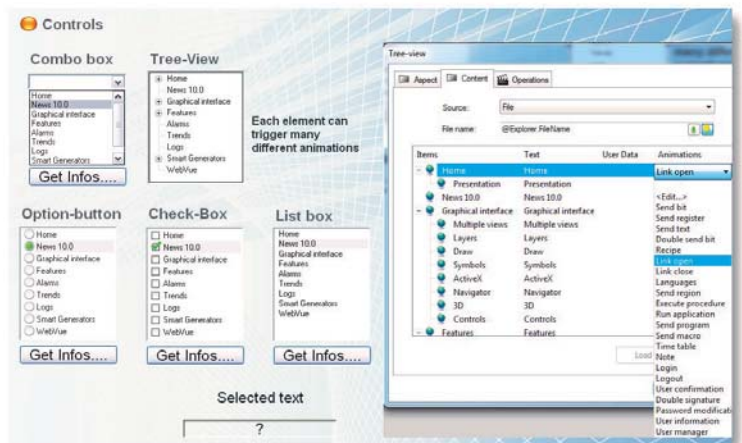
Controls

Combo box

Home
News 10.0
Graphical interface
Features
Alarms
Trends
Logs
Smart Generators

Get Infos....

Tree-View

Home
News 10.0
Graphical interface
Features
Alarms
Trends
Logs
Smart Generators
WebVue

Each element can trigger many different animations

Option-button

Home
News 10.0
Graphical interface
Features
Alarms
Trends
Logs
Smart Generators
WebVue

Get Infos....

Check-Box

Home
News 10.0
Graphical interface
Features
Alarms
Trends
Logs
Smart Generators
WebVue

Get Infos....

List box

Home
News 10.0
Graphical interface
Features
Alarms
Trends
Logs
Smart Generators
WebVue

Get Infos....

Selected text

?

Tree-view

Aspect | Content | Operations

Source: File

File name: @Explorer.FileName

| Items | Text | User Data | Animations |
|---|---|---|---|
| Home | Home | | Link open |
| Presentation | Presentation | | |
| News 10.0 | News 10.0 | | |
| Graphical interface | Graphical interface | | |
| Multiple views | Multiple views | | |
| Layers | Layers | | |
| Draw | Draw | | |
| Symbols | Symbols | | |
| ActiveX | ActiveX | | |
| Navigator | Navigator | | |
| 3D | 3D | | |
| Controls | Controls | | |
| Features | Features | | |

<Edit...>
Send bit
Send register
Send text
Double send bit
Recipe
Link open
Link close
Languages
Send region
Execute procedure
Run application
Send program
Send macro
Time table
Note
Login
Logout
User confirmation
Double signature
Password modificat
User information
User manager

Load